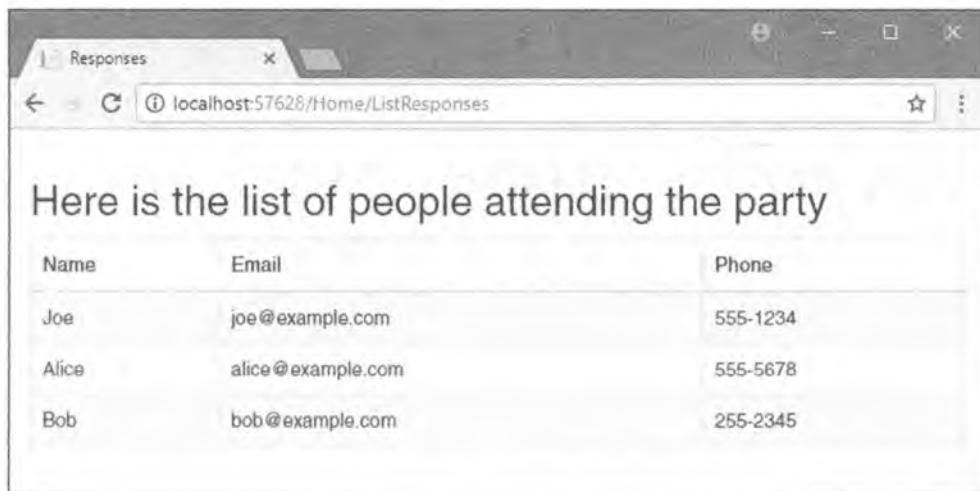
Responses

localhost:57628/Home/ListResponses

Here is the list of people attending the party

| Name | Email | Phone |
|---|---|---|
| Joe | joe@example.com | 555-1234 |
| Alice | alice@example.com | 555-5678 |
| Bob | bob@example.com | 255-2345 |